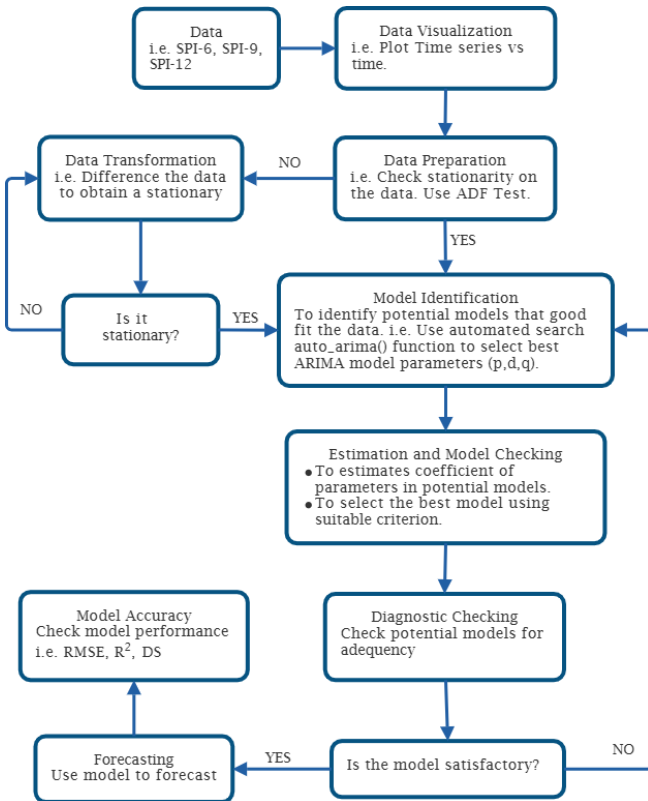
Data
i.e. SPI-6, SPI-9, SPI-12

Data Visualization
i.e. Plot Time series vs time.

Data Transformation
i.e. Difference the data to obtain a stationary

NO

Data Preparation
i.e. Check stationarity on the data. Use ADF Test.

YES

NO

Is it stationary?

YES

Model Identification
To identify potential models that good fit the data. i.e. Use automated search auto_arima() function to select best ARIMA model parameters (p,d,q).

Estimation and Model Checking
• To estimates coefficient of parameters in potential models.
• To select the best model using suitable criterion.

Model Accuracy
Check model performance
i.e. RMSE, $R^2$, DS

Diagnostic Checking
Check potential models for adequency

Forecasting
Use model to forecast

YES

Is the model satisfactory?

NO